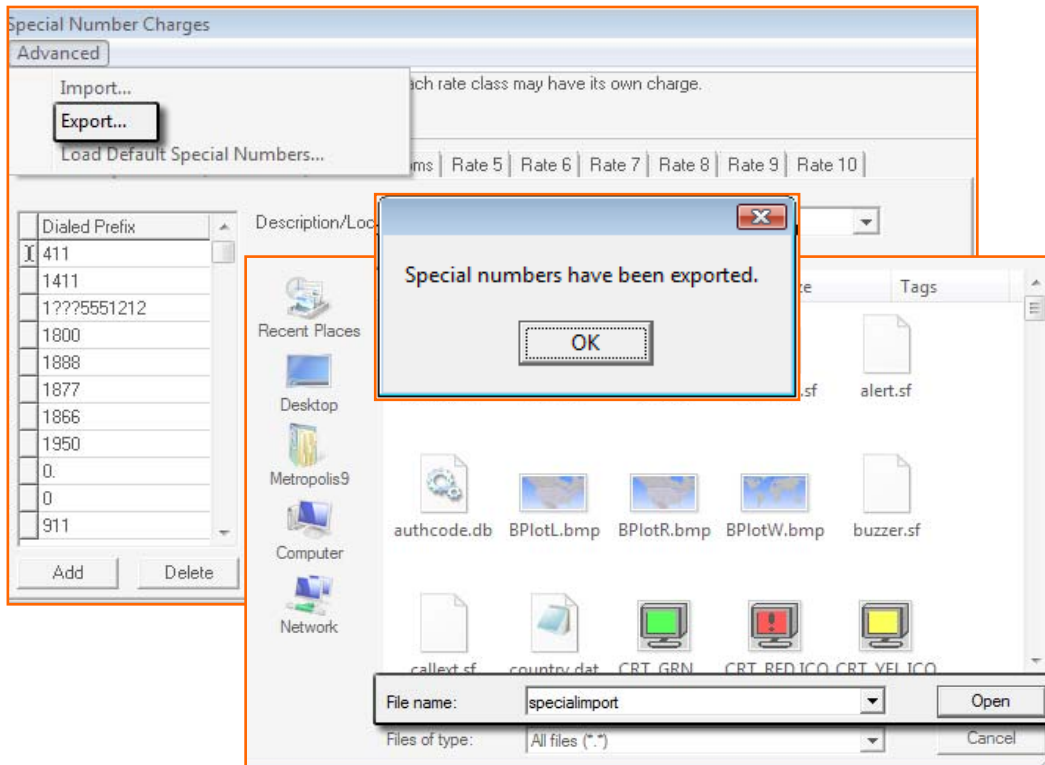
Special Number Charges

Advanced

Import...

Export...

Load Default Special Numbers...

ach rate class may have its own charge.

oms | Rate 5 | Rate 6 | Rate 7 | Rate 8 | Rate 9 | Rate 10

| Dialed Prefix |
|---|
| 411 |
| 1411 |
| 1???5551212 |
| 1800 |
| 1888 |
| 1877 |
| 1866 |
| 1950 |
| 0. |
| 0 |
| 911 |

Add

Delete

Description/Loc

Special numbers have been exported.

OK

Recent Places

Desktop

Metropolis9

Computer

Network

ze

Tags

.sf

alert.sf

authcode.db

BPlotL.bmp

BPlotR.bmp

BPlotW.bmp

buzzer.sf

callext.sf

country.dat

CRT_GRN

CRT_RED.ICO

CRT_YEL.ICO

File name:

specialimport

Open

Files of type:

All files (*.*)

Cancel